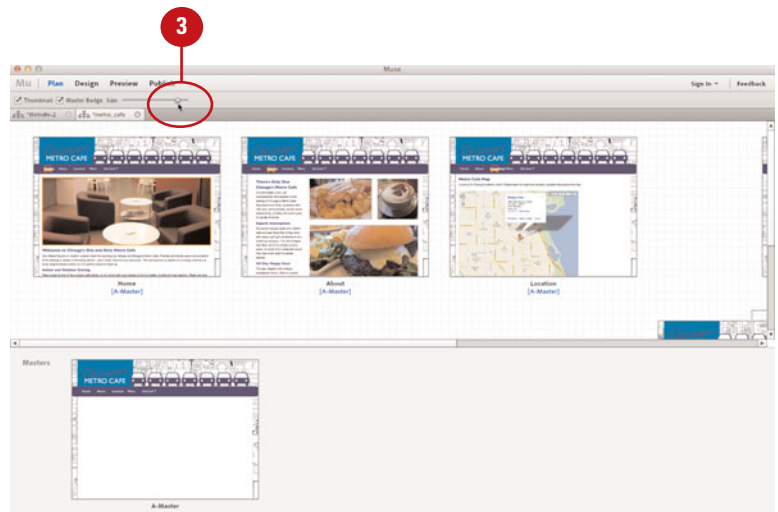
3

Muse

Mu Plan Design Preview Publish

Sign In Feedback

Thumbnail Master Badge Size

*Website-2 *metro_cafe

METRO CAFE

Home
[A-Master]

About
[A-Master]

Location
[A-Master]

Masters

METRO CAFE

A-Master